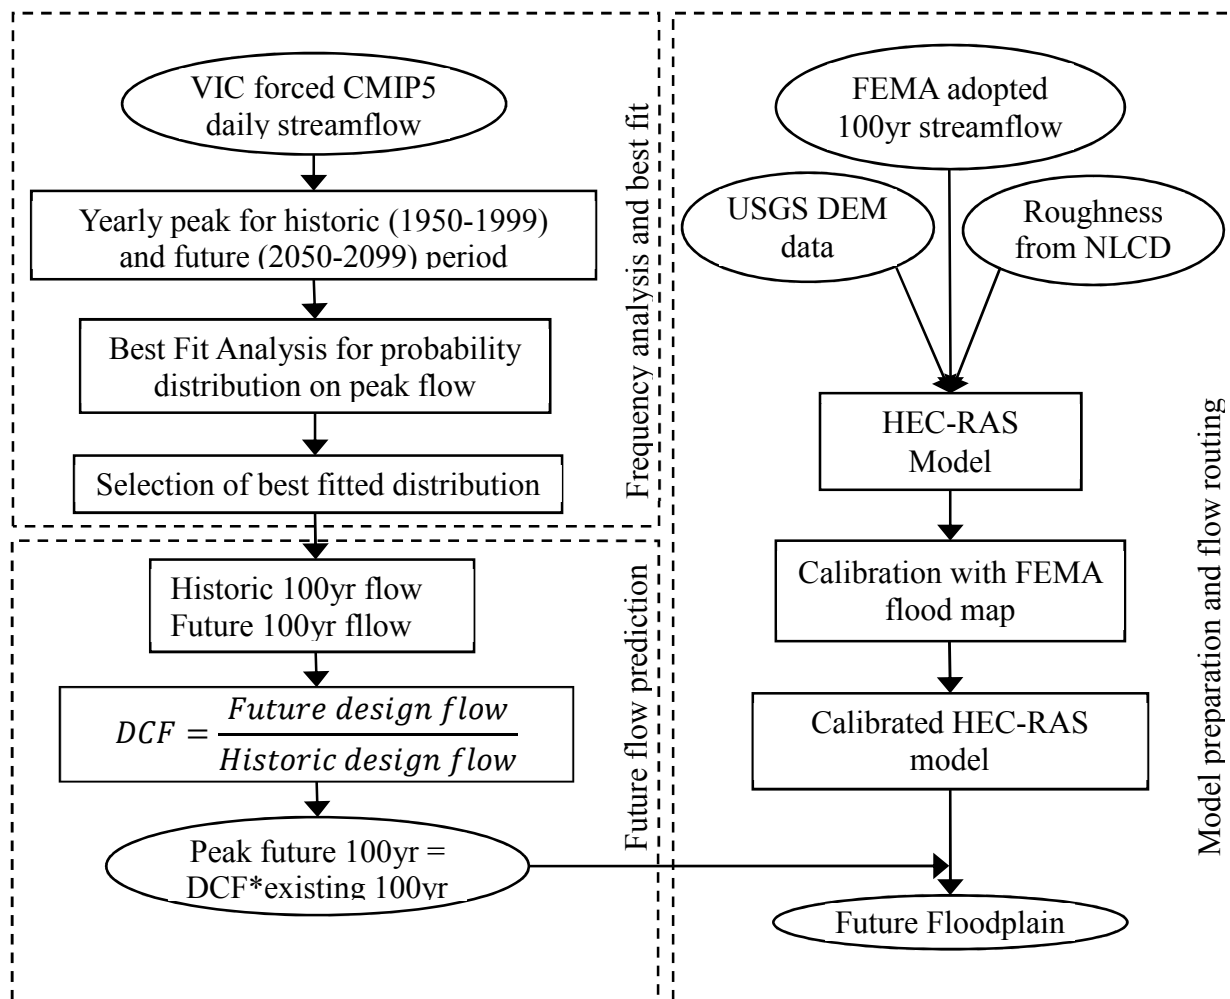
VIC forced CMIP5 daily streamflow

Yearly peak for historic (1950-1999) and future (2050-2099) period

Best Fit Analysis for probability distribution on peak flow

Selection of best fitted distribution

Frequency analysis and best fit

Historic 100yr flow
Future 100yr fllow

$DCF = \frac{Future\ design\ flow}{Historic\ design\ flow}$

Peak future 100yr = DCF*existing 100yr

Future flow prediction

FEMA adopted 100yr streamflow

USGS DEM data

Roughness from NLCD

HEC-RAS Model

Calibration with FEMA flood map

Calibrated HEC-RAS model

Future Floodplain

Model preparation and flow routing